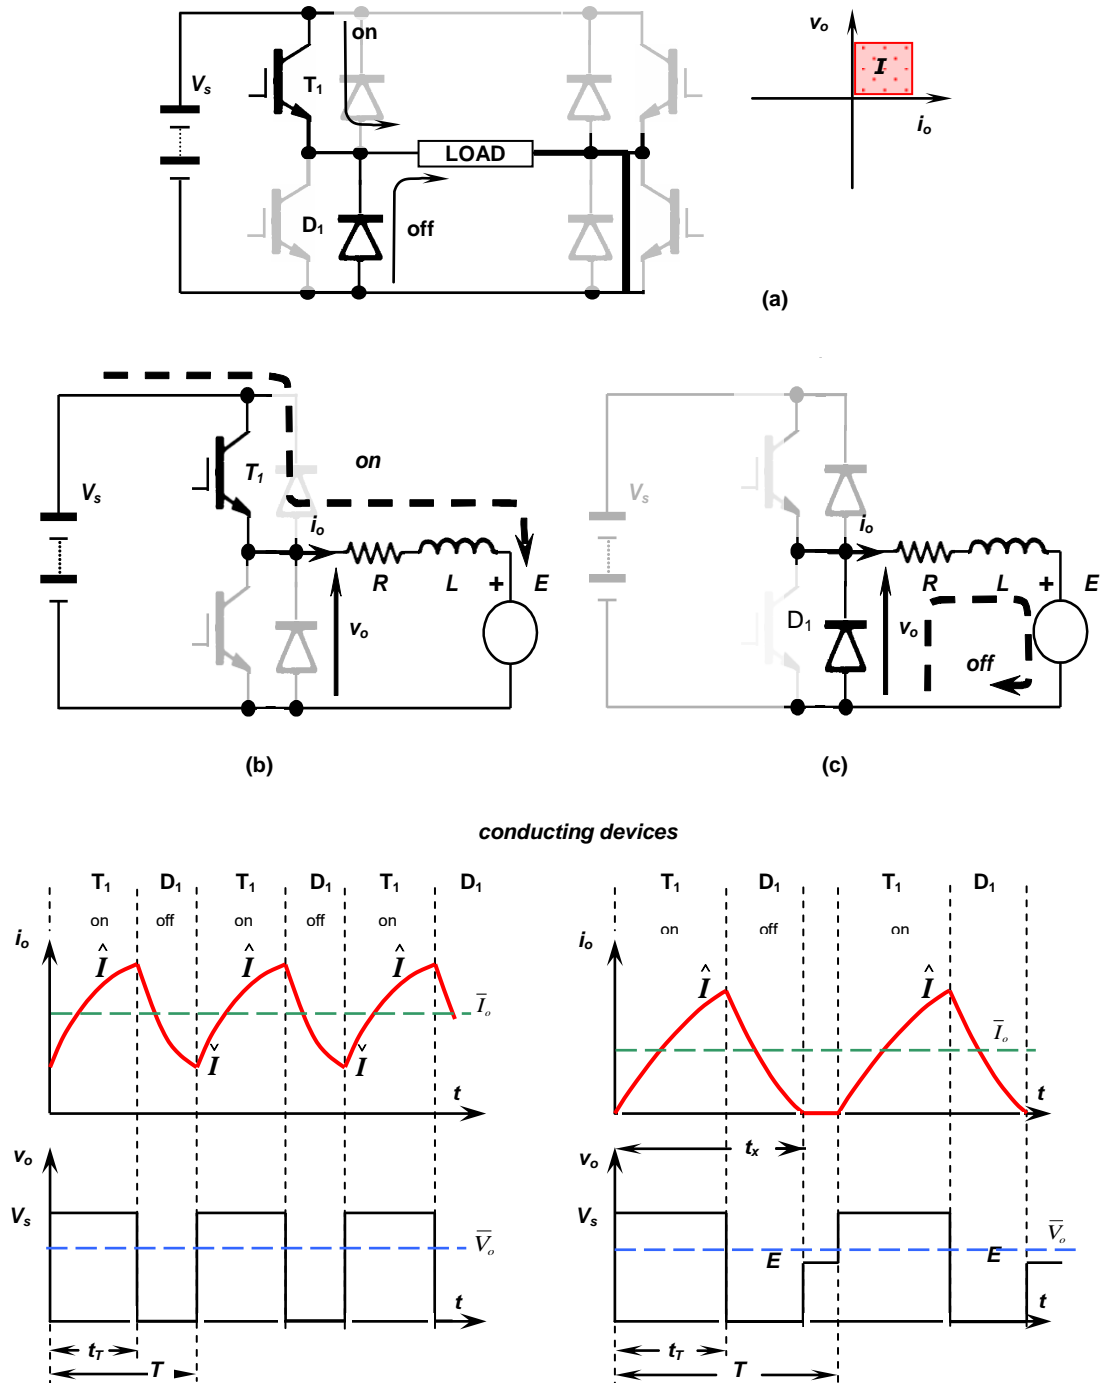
on

$V_s$

$T_1$

LOAD

$D_1$

off

$v_o$

$I$

$i_o$

(a)

$V_s$

$T_1$

on

$i_o$

$R$

$L$

+

$E$

$v_o$

$V_s$

$i_o$

$R$

$L$

+

$E$

$D_1$

$v_o$

off

(b)

(c)

conducting devices

| $T_1$ | $D_1$ | $T_1$ | $D_1$ | $T_1$ | $D_1$ |
|---|---|---|---|---|---|
| on | off | on | off | on | |

$i_o$

$\hat{I}$ $\hat{I}$ $\hat{I}$

$\bar{I}_o$

$\check{I}$ $\check{I}$

$t$

$v_o$

$V_s$

$\bar{V}_o$

$t$

$t_T$

$T$

| $T_1$ | $D_1$ | $T_1$ | $D_1$ |
|---|---|---|---|
| on | off | on | |

$i_o$

$\hat{I}$ $\hat{I}$

$\bar{I}_o$

$t$

$t_x$

$v_o$

$V_s$

$\bar{V}_o$

$E$

$E$

$t$

$t_T$

$T$